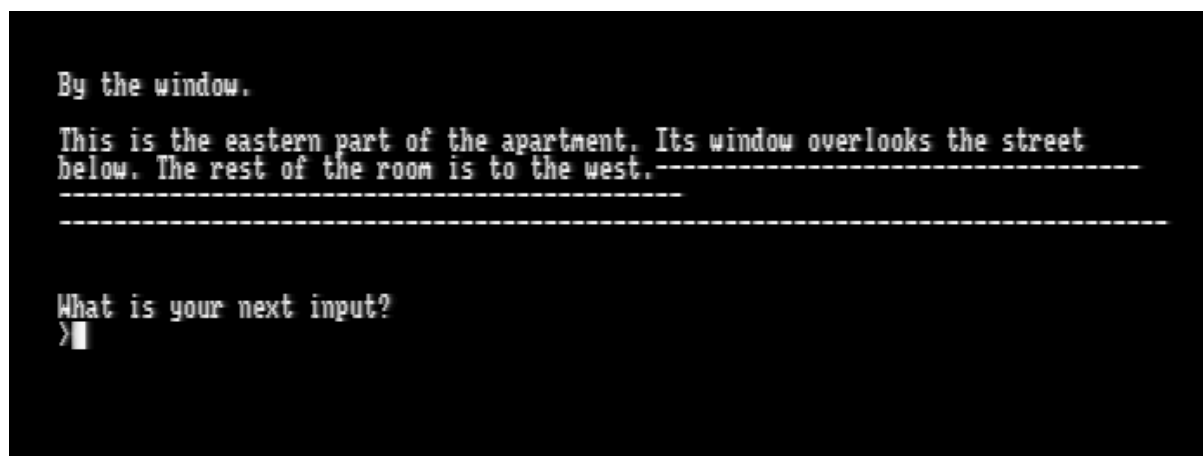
By the window.

This is the eastern part of the apartment. Its window overlooks the street below. The rest of the room is to the west.-------------------------------------------------------------------------------------
--------------------------------------------------------------------------------

What is your next input?
>